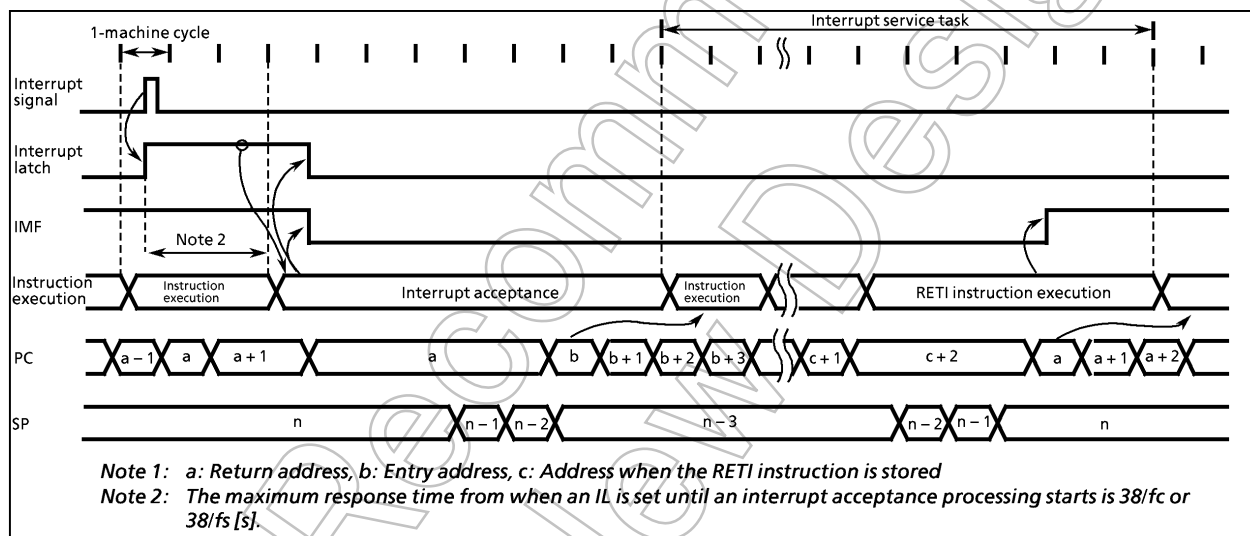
1-machine cycle

Interrupt service task

Interrupt signal

Interrupt latch

IMF

Note 2

Instruction execution

Instruction execution

Interrupt acceptance

Instruction execution

RETI instruction execution

PC

a − 1

a

a + 1

a

b

b + 1

b + 2

b + 3

c + 1

c + 2

a

a + 1

a + 2

SP

n

n − 1

n − 2

n − 3

n − 2

n − 1

n

Note 1: a: Return address, b: Entry address, c: Address when the RETI instruction is stored
Note 2: The maximum response time from when an IL is set until an interrupt acceptance processing starts is 38/fc or 38/fs [s].